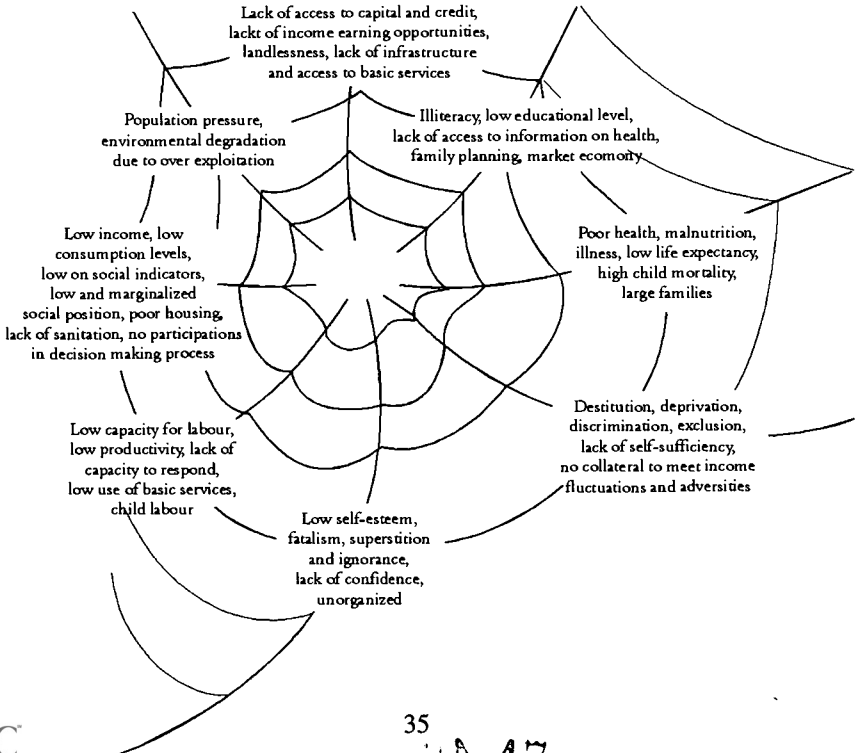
Lack of access to capital and credit, lackt of income earning opportunities, landlessness, lack of infrastructure and access to basic services

Population pressure, environmental degradation due to over exploitation

Illiteracy, low educational level, lack of access to information on health, family planning, market ecomony

Low income, low consumption levels, low on social indicators, low and marginalized social position, poor housing, lack of sanitation, no participations in decision making process

Poor health, malnutrition, illness, low life expectancy, high child mortality, large families

Destitution, deprivation, discrimination, exclusion, lack of self-sufficiency, no collateral to meet income fluctuations and adversities

Low capacity for labour, low productivity, lack of capacity to respond, low use of basic services, child labour

Low self-esteem, fatalism, superstition and ignorance, lack of confidence, unorganized

35